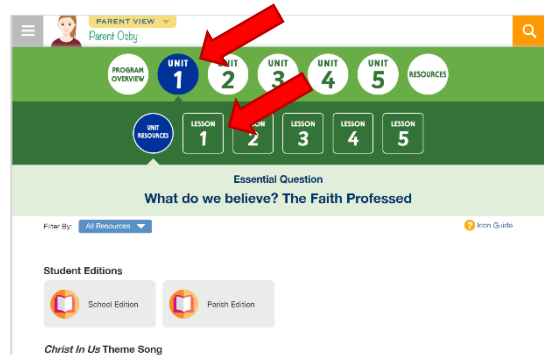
PARENT VIEW
Parent Osby

PROGRAM OVERVIEW
UNIT 1
UNIT 2
UNIT 3
UNIT 4
UNIT 5
RESOURCES

UNIT RESOURCES
LESSON 1
LESSON 2
LESSON 3
LESSON 4
LESSON 5

Essential Question
What do we believe? The Faith Professed

Filter By: All Resources
Icon Guide

Student Editions
School Edition
Parish Edition

*Christ In Us* Theme Song